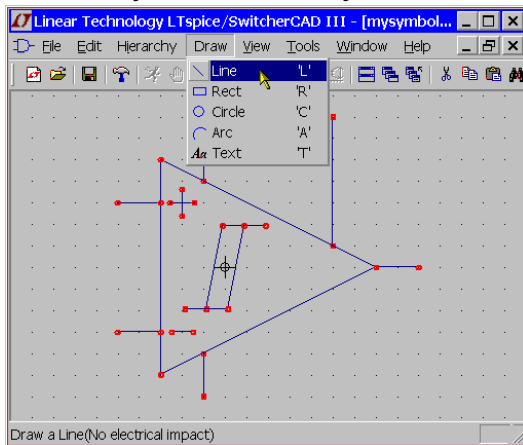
Linear Technology LTspice/SwitcherCAD III - [mysymbol...

File Edit Hierarchy Draw View Tools Window Help

| | |
|---|---|
| Line | 'L' |
| Rect | 'R' |
| Circle | 'C' |
| Arc | 'A' |
| Text | 'T' |

Draw a Line(No electrical impact)